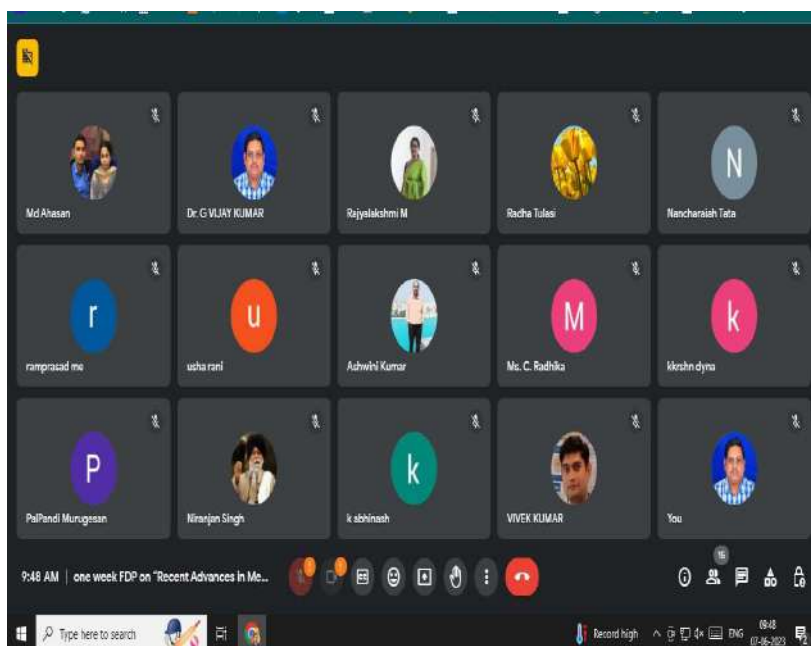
Md Ahasan
Dr. G VIJAY KUMAR
Rajyalakshmi M
Radha Tulasi
N
Nancharaiah Tata

r
ramprasad me
u
usha rani
Ashwini Kumar
M
Ms. C. Radhika
k
kkrshn dyna

P
PalPandi Murugesan
Niranjan Singh
k
k abhinash
VIVEK KUMAR
You

9:48 AM | one week FDP on "Recent Advances in Me...

16

Type here to search
Record high
ENG
09:48
07-06-2023